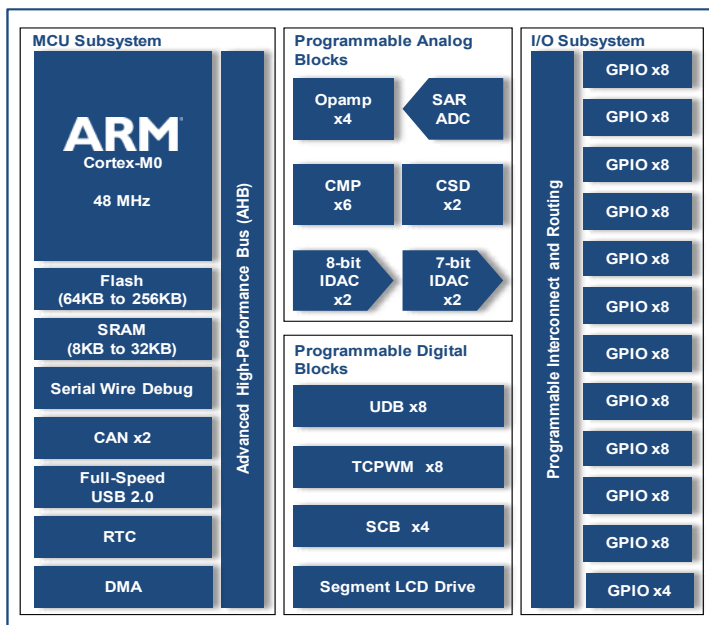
MCU Subsystem

ARM
Cortex-M0
48 MHz

Flash
(64KB to 256KB)

SRAM
(8KB to 32KB)

Serial Wire Debug

CAN x2

Full-Speed
USB 2.0

RTC

DMA

Advanced High-Performance Bus (AHB)

Programmable Analog Blocks

Opamp
x4

SAR
ADC

CMP
x6

CSD
x2

8-bit
IDAC
x2

7-bit
IDAC
x2

Programmable Digital Blocks

UDB x8

TCPWM x8

SCB x4

Segment LCD Drive

I/O Subsystem

Programmable Interconnect and Routing

GPIO x8
GPIO x8
GPIO x8
GPIO x8
GPIO x8
GPIO x8
GPIO x8
GPIO x8
GPIO x8
GPIO x8
GPIO x8
GPIO x4